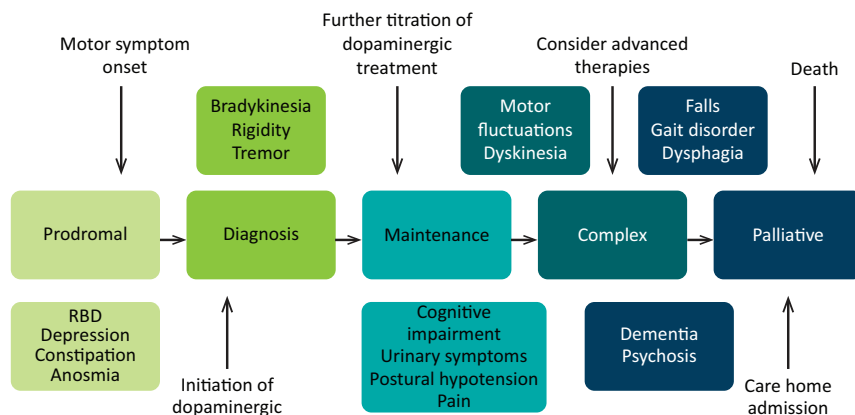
Motor symptom onset

Further titration of dopaminergic treatment

Consider advanced therapies

Death

Bradykinesia
Rigidity
Tremor

Motor fluctuations
Dyskinesia

Falls
Gait disorder
Dysphagia

Prodromal

Diagnosis

Maintenance

Complex

Palliative

RBD
Depression
Constipation
Anosmia

Initiation of dopaminergic

Cognitive impairment
Urinary symptoms
Postural hypotension
Pain

Dementia
Psychosis

Care home admission